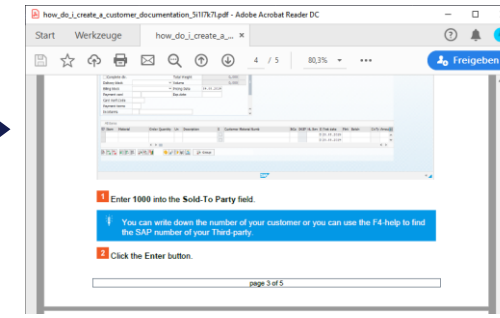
how_do_i_create_a_customer_documentation_5i1l7k7l.pdf - Adobe Acrobat Reader DC

Start Werkzeuge how_do_i_create_a_...

4 / 5 80,3%

Freigeben

1 Enter 1000 into the Sold-To Party field.

You can write down the number of your customer or you can use the F4-help to find the SAP number of your Third-party.

2 Click the Enter button.

page 3 of 5